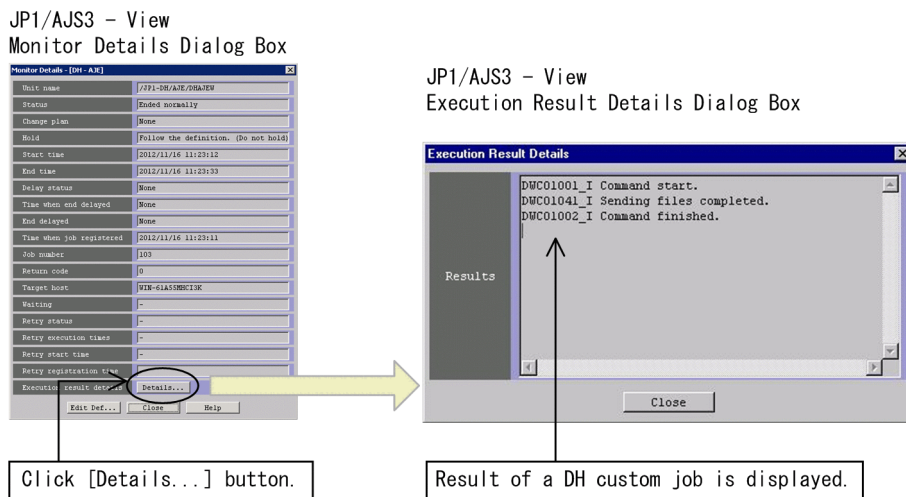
JP1/AJS3 - View
Monitor Details Dialog Box

Monitor Details - [DH - AJE]

| | |
|---|---|
| Unit name | /JP1-DH/AJE/DHAJEW |
| Status | Ended normally |
| Change plan | None |
| Hold | Follow the definition. (Do not hold) |
| Start time | 2012/11/16 11:23:12 |
| End time | 2012/11/16 11:23:33 |
| Delay status | None |
| Time when end delayed | None |
| End delayed | None |
| Time when job registered | 2012/11/16 11:23:11 |
| Job number | 103 |
| Return code | 0 |
| Target host | WIN-61A55MHCI3K |
| Waiting | - |
| Retry status | - |
| Retry execution times | - |
| Retry start time | - |
| Retry registration time | |
| Execution result details | Details... |

Edit Def... Close Help

JP1/AJS3 - View
Execution Result Details Dialog Box

Execution Result Details

Results

DWC01001_I Command start.
DWC01041_I Sending files completed.
DWC01002_I Command finished.

Close

Click [Details...] button.

Result of a DH custom job is displayed.